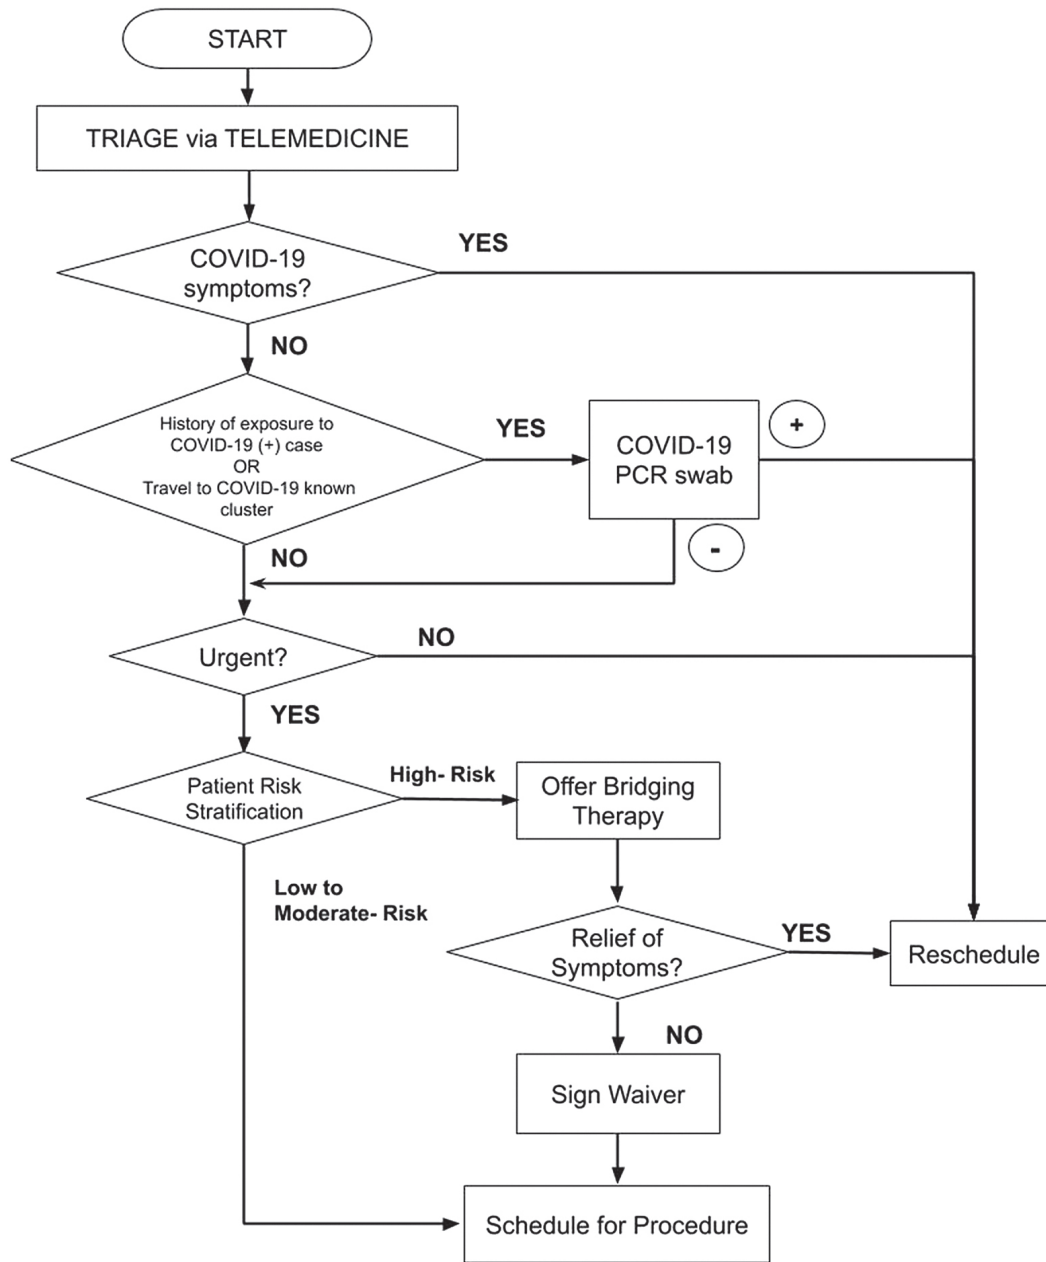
START

TRIAGE via TELEMEDICINE

COVID-19 symptoms?

YES

NO

History of exposure to COVID-19 (+) case OR Travel to COVID-19 known cluster

YES

COVID-19 PCR swab

+

-

NO

Urgent?

NO

YES

Patient Risk Stratification

High- Risk

Offer Bridging Therapy

Low to Moderate- Risk

Relief of Symptoms?

YES

Reschedule

NO

Sign Waiver

Schedule for Procedure